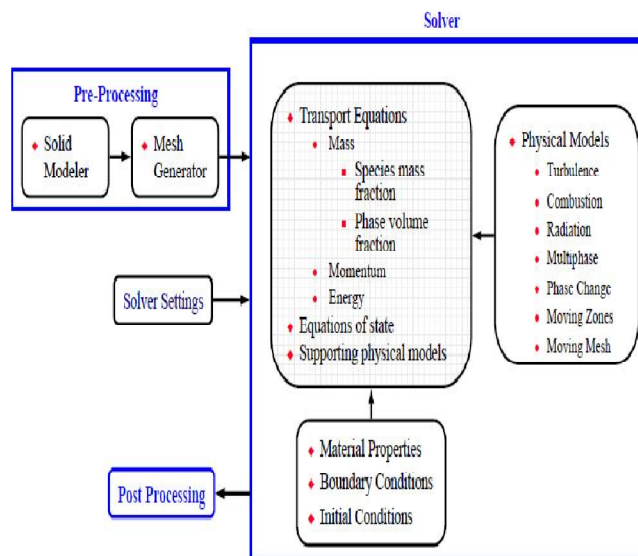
Solver

Pre-Processing

Solid Modeler

Mesh Generator

Transport Equations
Mass
Species mass fraction
Phase volume fraction
Momentum
Energy
Equations of state
Supporting physical models

Physical Models
Turbulence
Combustion
Radiation
Multiphase
Phase Change
Moving Zones
Moving Mesh

Solver Settings

Material Properties
Boundary Conditions
Initial Conditions

Post Processing